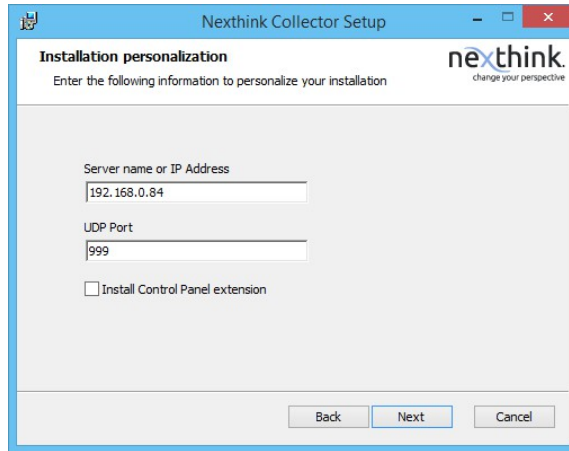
Nexthink Collector Setup

Installation personalization

Enter the following information to personalize your installation

nexthink.
change your perspective

Server name or IP Address

192.168.0.84

UDP Port

999

Install Control Panel extension

Back

Next

Cancel